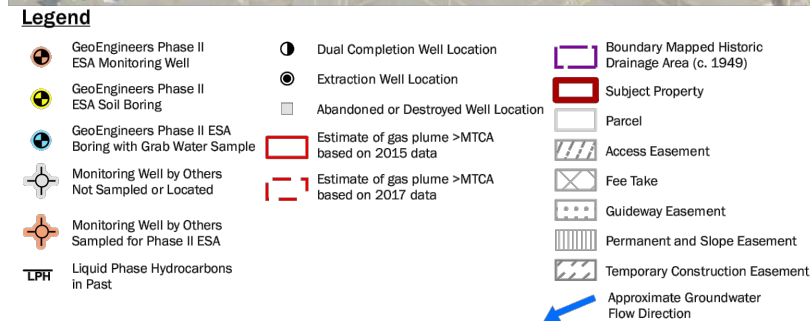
Legend

GeoEngineers Phase II ESA Monitoring Well

GeoEngineers Phase II ESA Soil Boring

GeoEngineers Phase II ESA Boring with Grab Water Sample

Monitoring Well by Others Not Sampled or Located

Monitoring Well by Others Sampled for Phase II ESA

LPH Liquid Phase Hydrocarbons in Past

Dual Completion Well Location

Extraction Well Location

Abandoned or Destroyed Well Location

Estimate of gas plume >MTCA based on 2015 data

Estimate of gas plume >MTCA based on 2017 data

Boundary Mapped Historic Drainage Area (c. 1949)

Subject Property

Parcel

Access Easement

Fee Take

Guideway Easement

Permanent and Slope Easement

Temporary Construction Easement

Approximate Groundwater Flow Direction